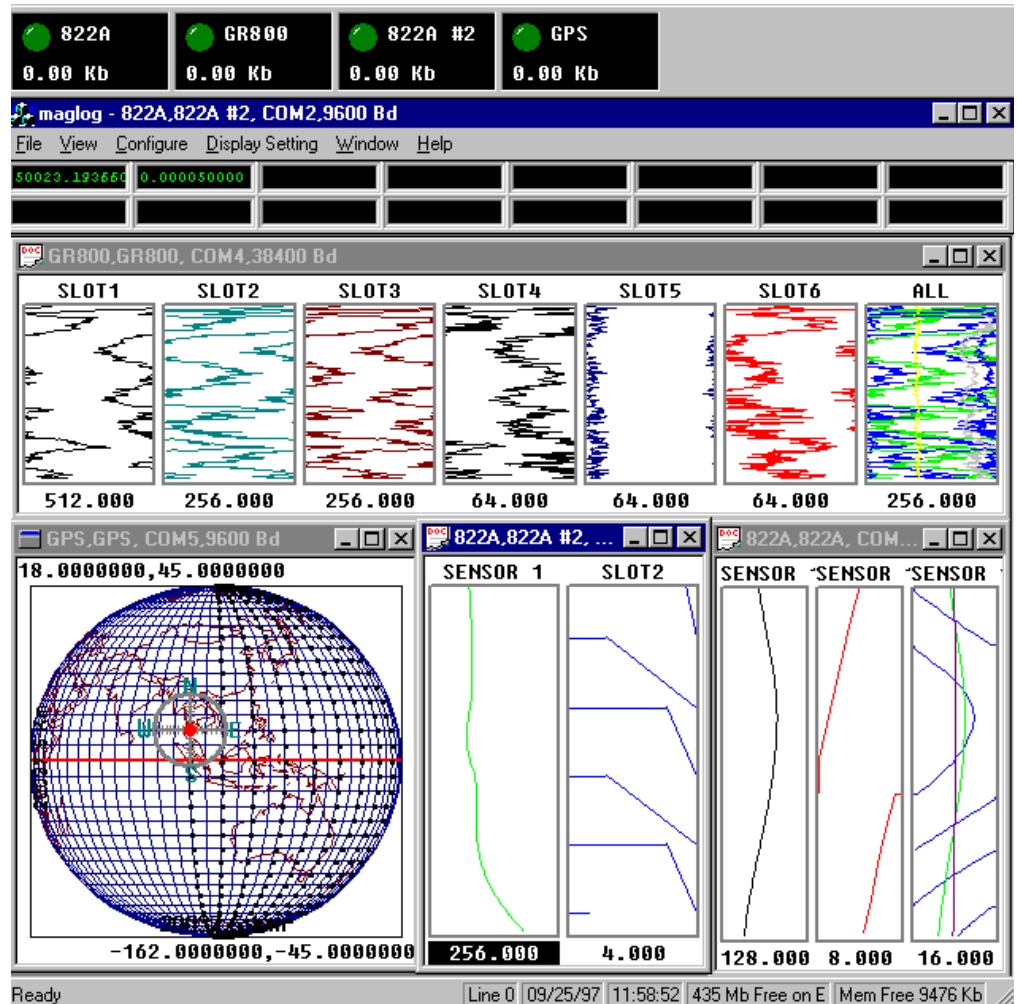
822A
0.00 Kb

GR800
0.00 Kb

822A #2
0.00 Kb

GPS
0.00 Kb

maglog - 822A,822A #2, COM2,9600 Bd

File View Configure Display Setting Window Help

50023.193650 0.000050000

GR800,GR800, COM4,38400 Bd

| SLOT1 | SLOT2 | SLOT3 | SLOT4 | SLOT5 | SLOT6 | ALL |
|---|---|---|---|---|---|---|
| 512.000 | 256.000 | 256.000 | 64.000 | 64.000 | 64.000 | 256.000 |

GPS,GPS, COM5,9600 Bd

18.0000000,45.0000000

N
W
E
S

-162.0000000,-45.0000000

822A,822A #2, ...

| SENSOR 1 | SLOT2 |
|---|---|
| 256.000 | 4.000 |

822A,822A, COM...

| SENSOR | SENSOR | SENSOR |
|---|---|---|
| 128.000 | 8.000 | 16.000 |

Ready | Line 0 | 09/25/97 | 11:58:52 | 435 Mb Free on E | Mem Free 9476 Kb